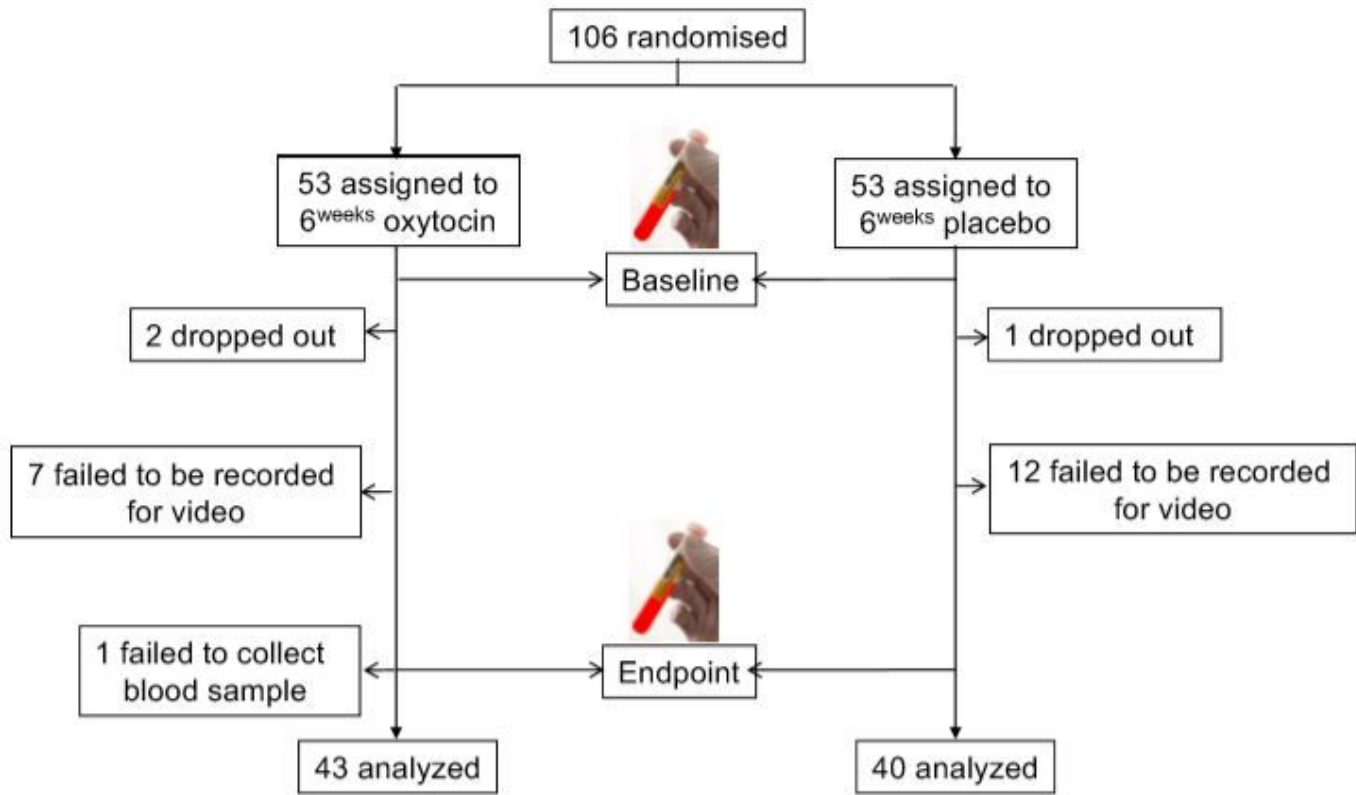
106 randomised

53 assigned to $6^{weeks}$ oxytocin

53 assigned to $6^{weeks}$ placebo

Baseline

2 dropped out

1 dropped out

7 failed to be recorded for video

12 failed to be recorded for video

1 failed to collect blood sample

Endpoint

43 analyzed

40 analyzed